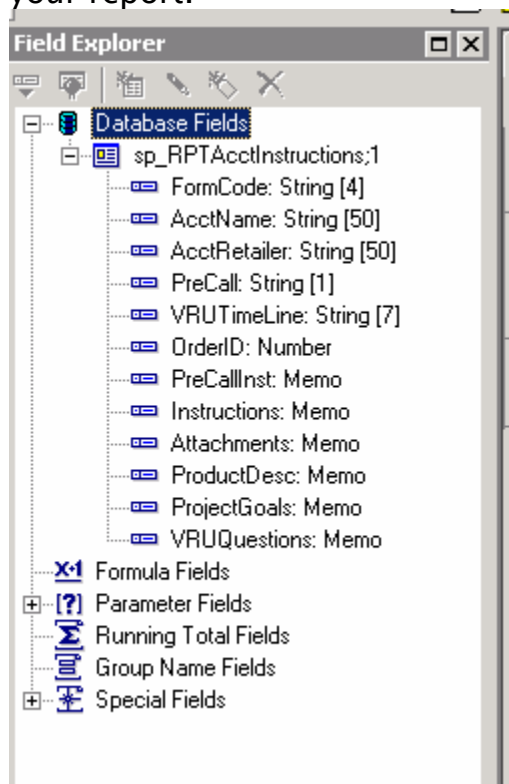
your report.

Field Explorer

Database Fields
sp_RPTAcctInstructions;1
FormCode: String [4]
AcctName: String [50]
AcctRetailer: String [50]
PreCall: String [1]
VRUTimeLine: String [7]
OrderID: Number
PreCallInst: Memo
Instructions: Memo
Attachments: Memo
ProductDesc: Memo
ProjectGoals: Memo
VRUQuestions: Memo
Formula Fields
Parameter Fields
Running Total Fields
Group Name Fields
Special Fields